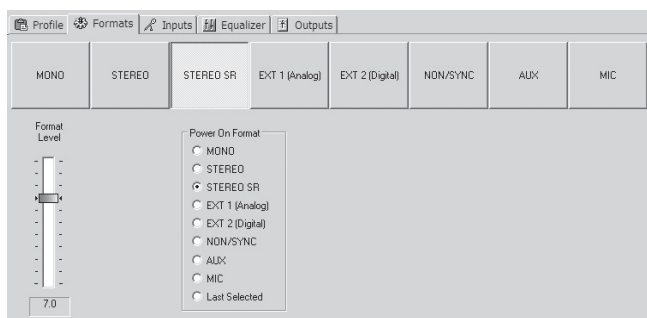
Profile Formats Inputs Equalizer Outputs

MONO STEREO STEREO SR EXT 1 (Analog) EXT 2 (Digital) NON/SYNC AUX MIC

Format Level

7.0

Power On Format
MONO
STEREO
STEREO SR
EXT 1 (Analog)
EXT 2 (Digital)
NON/SYNC
AUX
MIC
Last Selected